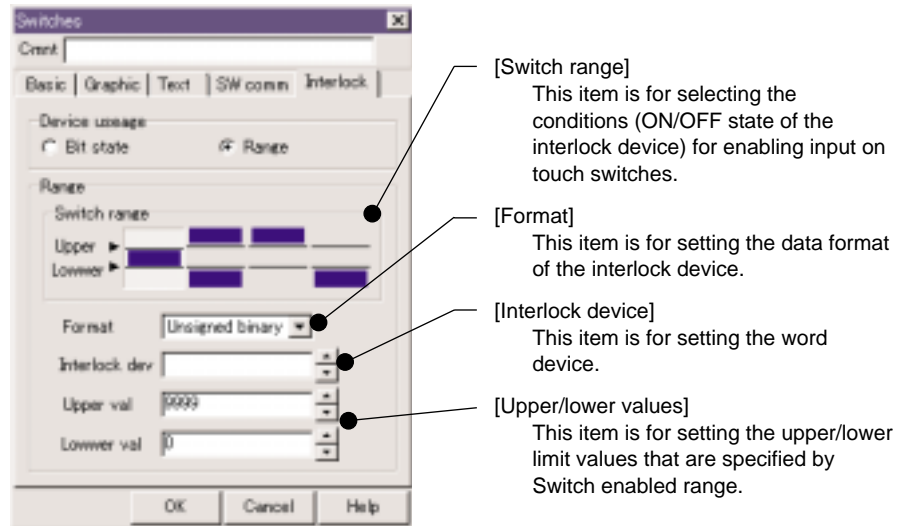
Switches
Cmnt
Basic | Graphic | Text | SW comm | Interlock
Device useage
Bit state
Range
Range
Switch range
Upper
Lowwer
Format
Unsigned binary
Interlock dev
Upper val
9999
Lowwer val
0
OK
Cancel
Help

[Switch range]
This item is for selecting the conditions (ON/OFF state of the interlock device) for enabling input on touch switches.

[Format]
This item is for setting the data format of the interlock device.

[Interlock device]
This item is for setting the word device.

[Upper/lower values]
This item is for setting the upper/lower limit values that are specified by Switch enabled range.